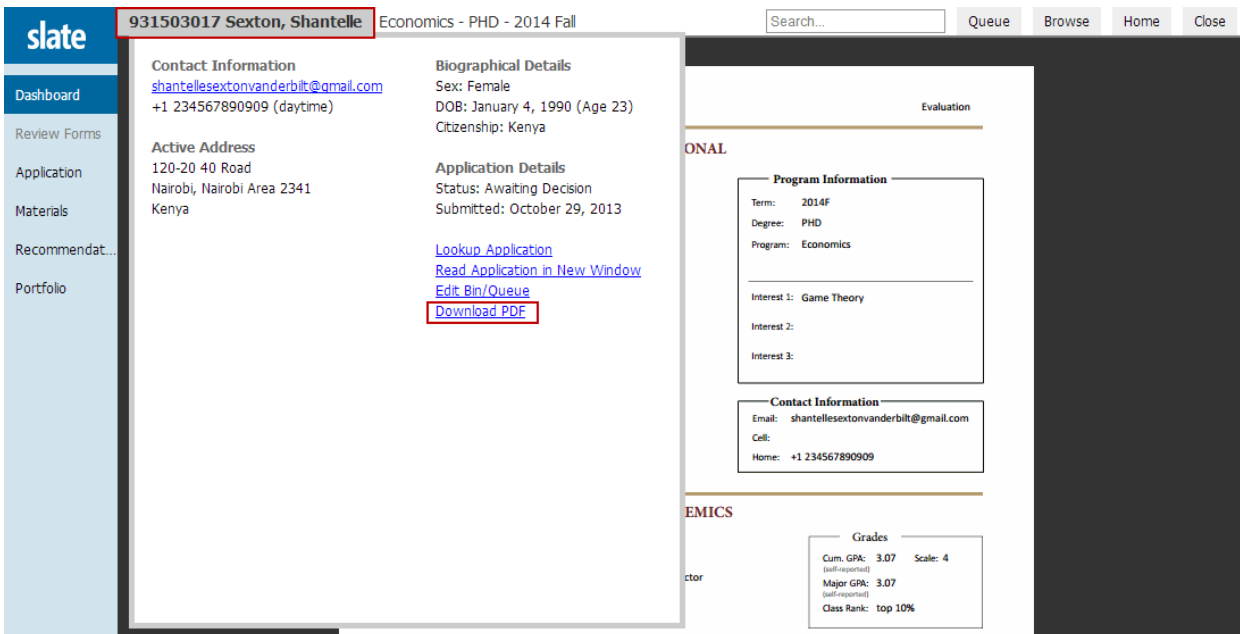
slate

931503017 Sexton, Shantelle Economics - PHD - 2014 Fall

Search...

Queue Browse Home Close

Dashboard
Review Forms
Application
Materials
Recommendat...
Portfolio

Contact Information
shantellesextonvanderbilt@gmail.com
+1 234567890909 (daytime)

Active Address
120-20 40 Road
Nairobi, Nairobi Area 2341
Kenya

Biographical Details
Sex: Female
DOB: January 4, 1990 (Age 23)
Citizenship: Kenya

Application Details
Status: Awaiting Decision
Submitted: October 29, 2013

Lookup Application
Read Application in New Window
Edit Bin/Queue
Download PDF

Evaluation

ONAL

Program Information
Term: 2014F
Degree: PHD
Program: Economics

Interest 1: Game Theory
Interest 2:
Interest 3:

Contact Information
Email: shantellesextonvanderbilt@gmail.com
Cell:
Home: +1 234567890909

EMICS

ctor

Grades
Cum. GPA: 3.07 Scale: 4
(self-reported)
Major GPA: 3.07
(self-reported)
Class Rank: top 10%